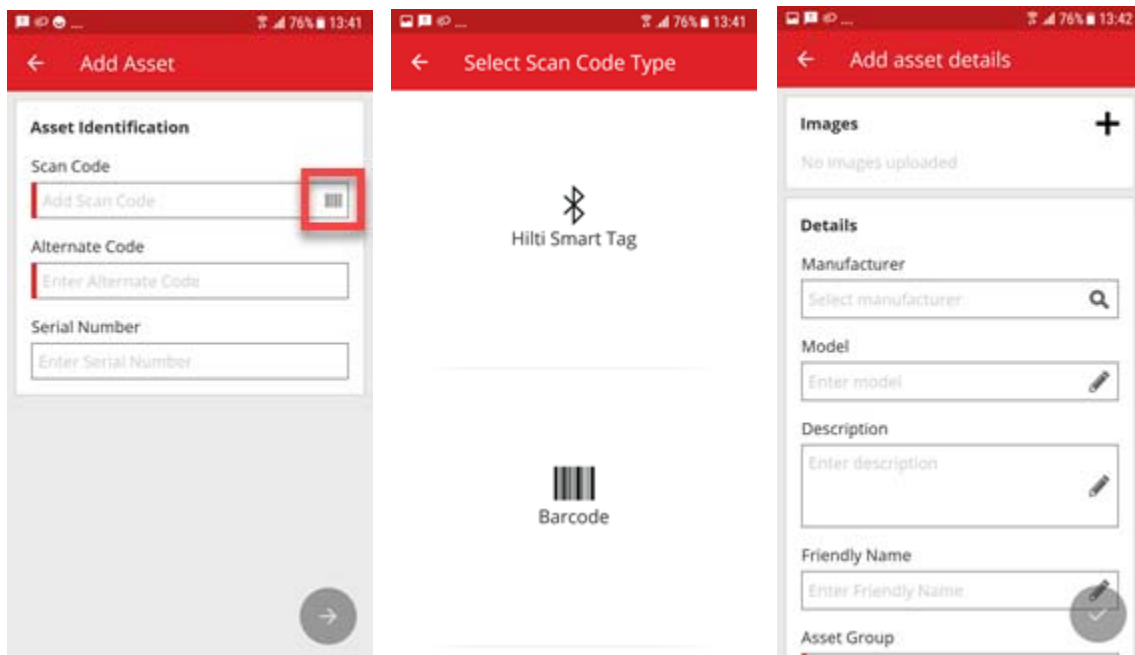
76% 13:41

Add Asset

Asset Identification

Scan Code

Add Scan Code

Alternate Code

Enter Alternate Code

Serial Number

Enter Serial Number

76% 13:41

Select Scan Code Type

Hilti Smart Tag

Barcode

76% 13:42

Add asset details

Images

No images uploaded

Details

Manufacturer

Select manufacturer

Model

Enter model

Description

Enter description

Friendly Name

Enter Friendly Name

Asset Group